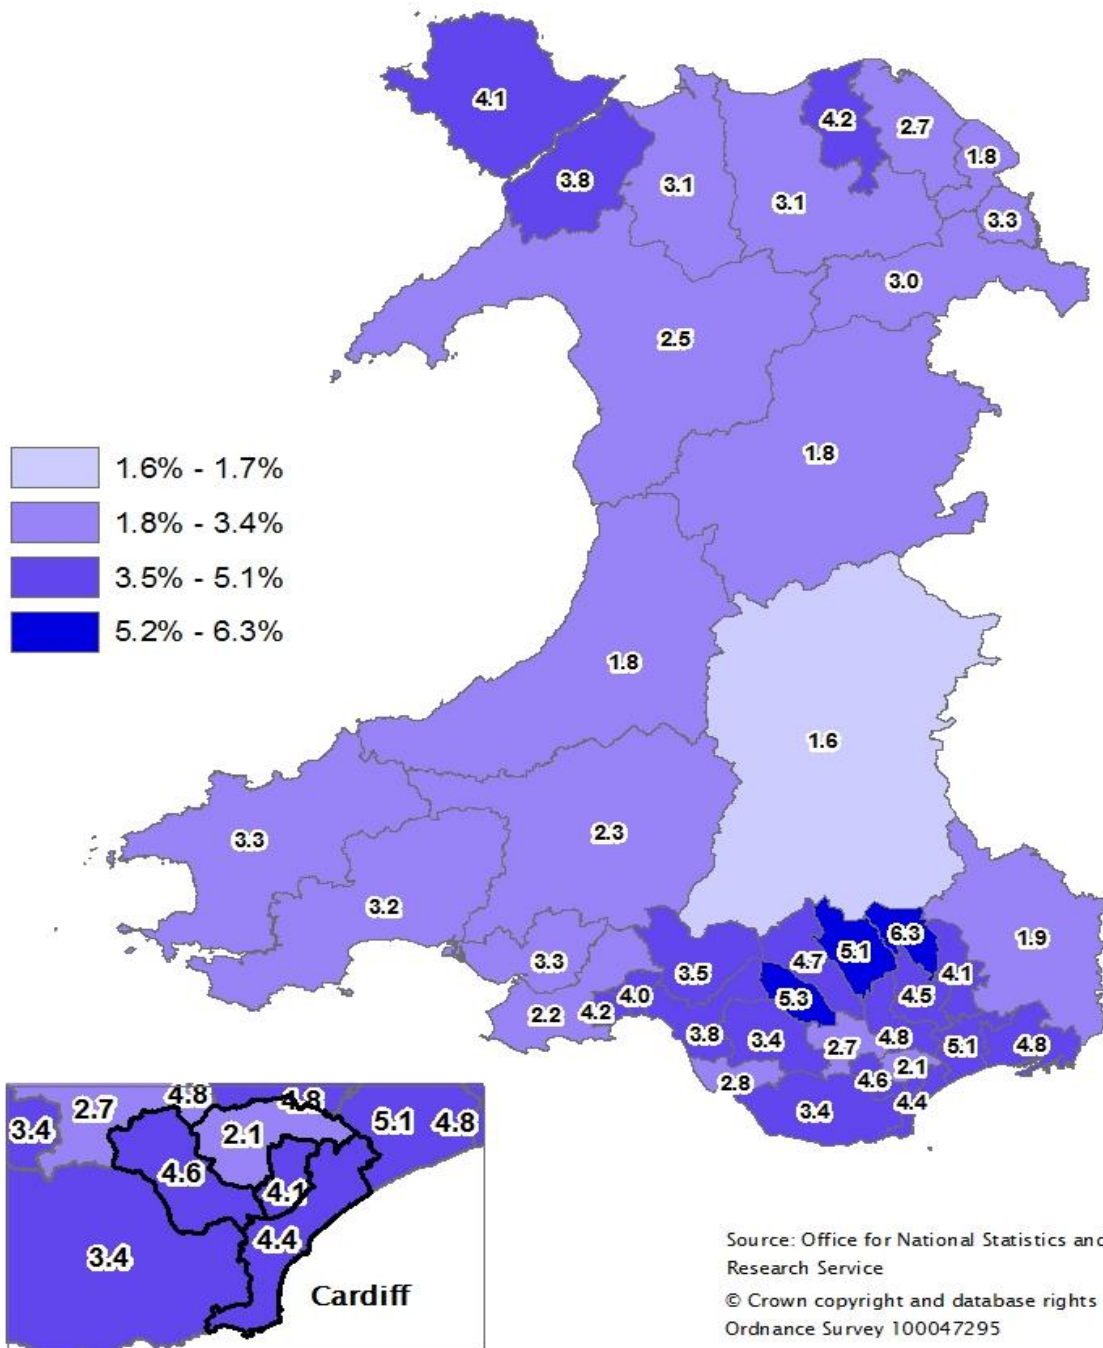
4.1
4.2
2.7
1.8
3.8
3.1
3.1
3.3
3.0
2.5

1.6% - 1.7%
1.8% - 3.4%
3.5% - 5.1%
5.2% - 6.3%

1.8
1.8
1.6
3.3
2.3
3.2
6.3
5.1
1.9
4.7
3.3
3.5
4.1
5.3
4.5
2.2
4.2
4.0
3.8
3.4
2.7
4.8
5.1
4.8
4.6
2.1
2.8
3.4
4.4

3.4
2.7
4.8
4.8
5.1
4.8
2.1
4.6
4.1
4.4
3.4
Cardiff

Source: Office for National Statistics and Research Service
© Crown copyright and database rights Ordnance Survey 100047295